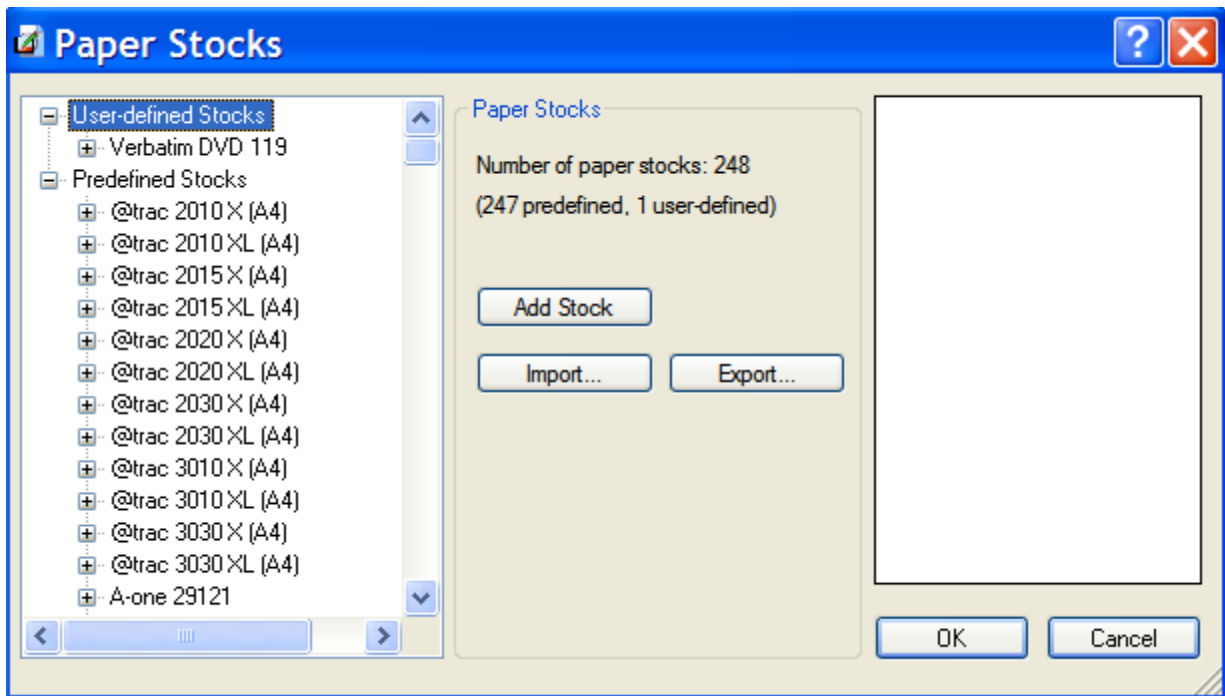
Paper Stocks

User-defined Stocks
Verbatim DVD 119
Predefined Stocks
@trac 2010 X (A4)
@trac 2010 XL (A4)
@trac 2015 X (A4)
@trac 2015 XL (A4)
@trac 2020 X (A4)
@trac 2020 XL (A4)
@trac 2030 X (A4)
@trac 2030 XL (A4)
@trac 3010 X (A4)
@trac 3010 XL (A4)
@trac 3030 X (A4)
@trac 3030 XL (A4)
A-one 29121

Paper Stocks

Number of paper stocks: 248

(247 predefined, 1 user-defined)

Add Stock

Import...

Export...

OK

Cancel